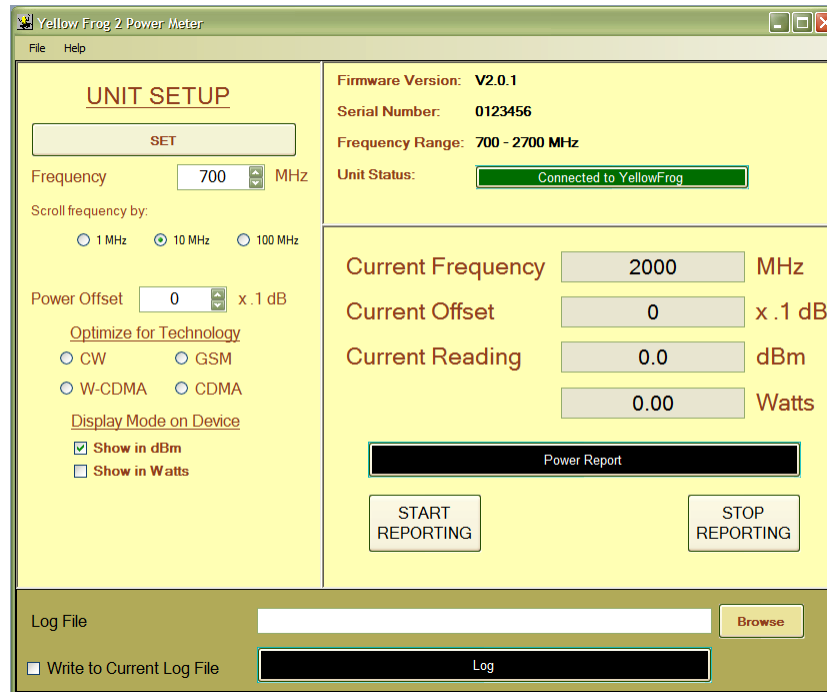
Yellow Frog 2 Power Meter

File Help

UNIT SETUP

SET

Frequency 700 MHz

Scroll frequency by:

1 MHz 10 MHz 100 MHz

Power Offset 0 x .1 dB

Optimize for Technology

CW GSM

W-CDMA CDMA

Display Mode on Device

Show in dBm

Show in Watts

Firmware Version: V2.0.1

Serial Number: 0123456

Frequency Range: 700 - 2700 MHz

Unit Status: Connected to YellowFrog

Current Frequency 2000 MHz

Current Offset 0 x .1 dB

Current Reading 0.0 dBm

0.00 Watts

Power Report

START REPORTING

STOP REPORTING

Log File

Browse

Write to Current Log File

Log